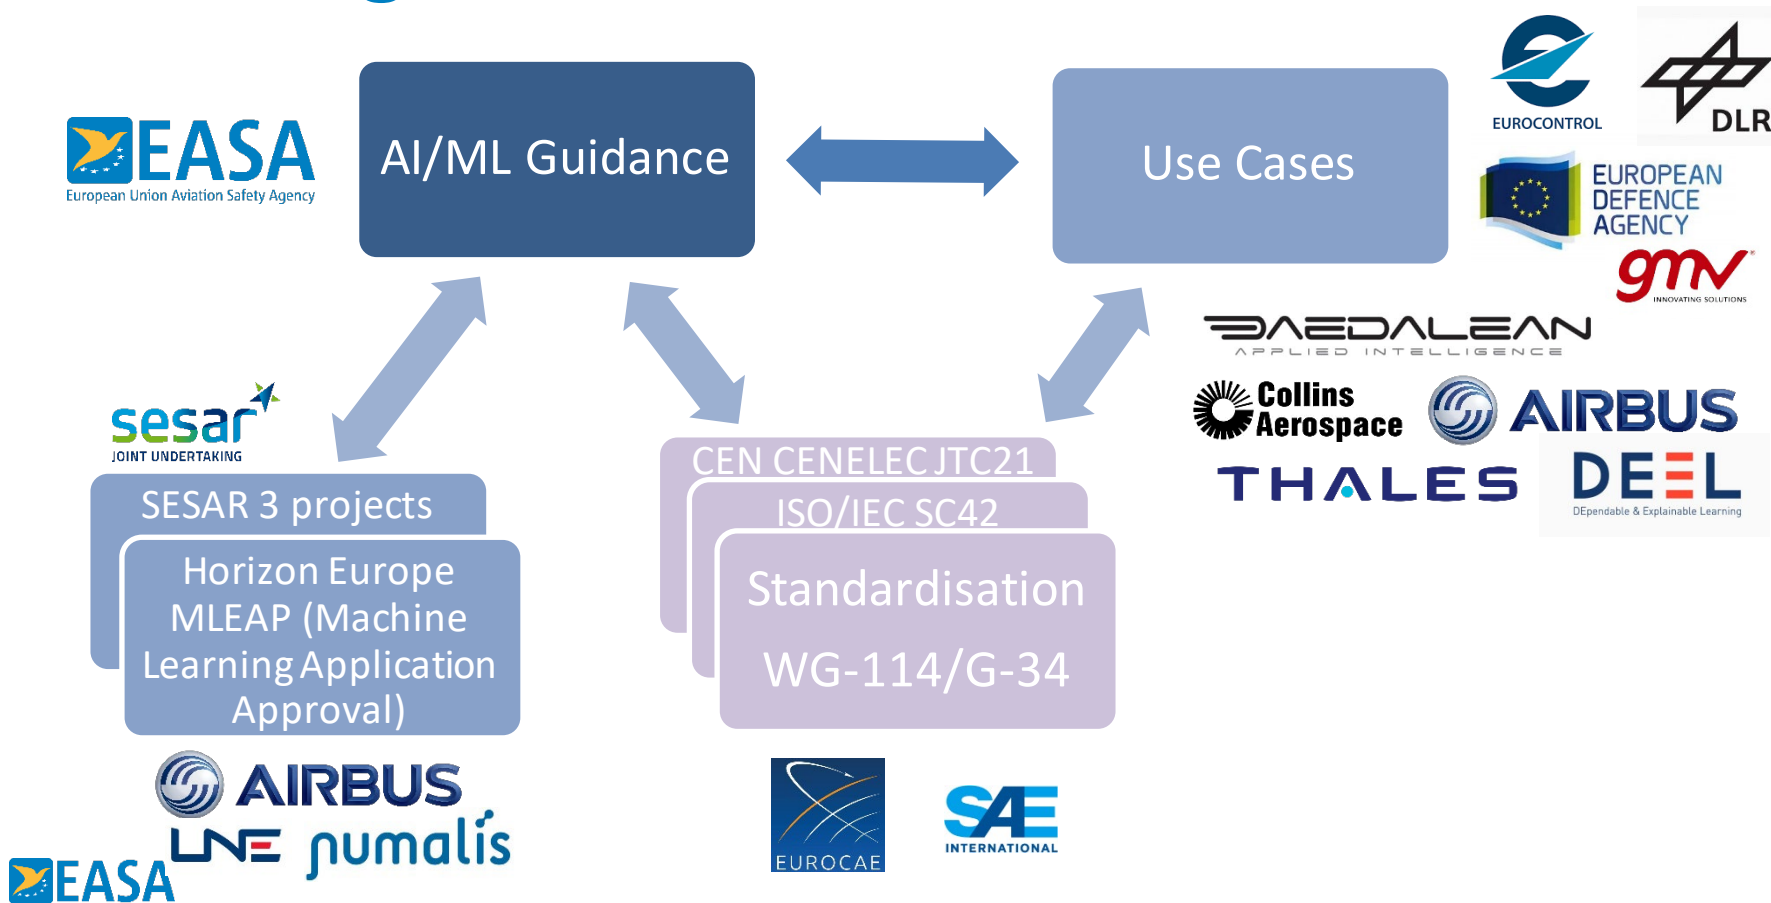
EASA
European Union Aviation Safety Agency

AI/ML Guidance

Use Cases

EUROCONTROL

DLR

EUROPEAN DEFENCE AGENCY

gmv
INNOVATING SOLUTIONS

DAEDALEAN
APPLIED INTELLIGENCE

Collins Aerospace

AIRBUS

THALES

DEEL
DEpendable & Explainable Learning

sesar
JOINT UNDERTAKING

SESAR 3 projects

Horizon Europe MLEAP (Machine Learning Application Approval)

CEN CENELEC JTC21

ISO/IEC SC42

Standardisation

WG-114/G-34

AIRBUS

LNE numalis

EASA

EUROCAE

SAE INTERNATIONAL